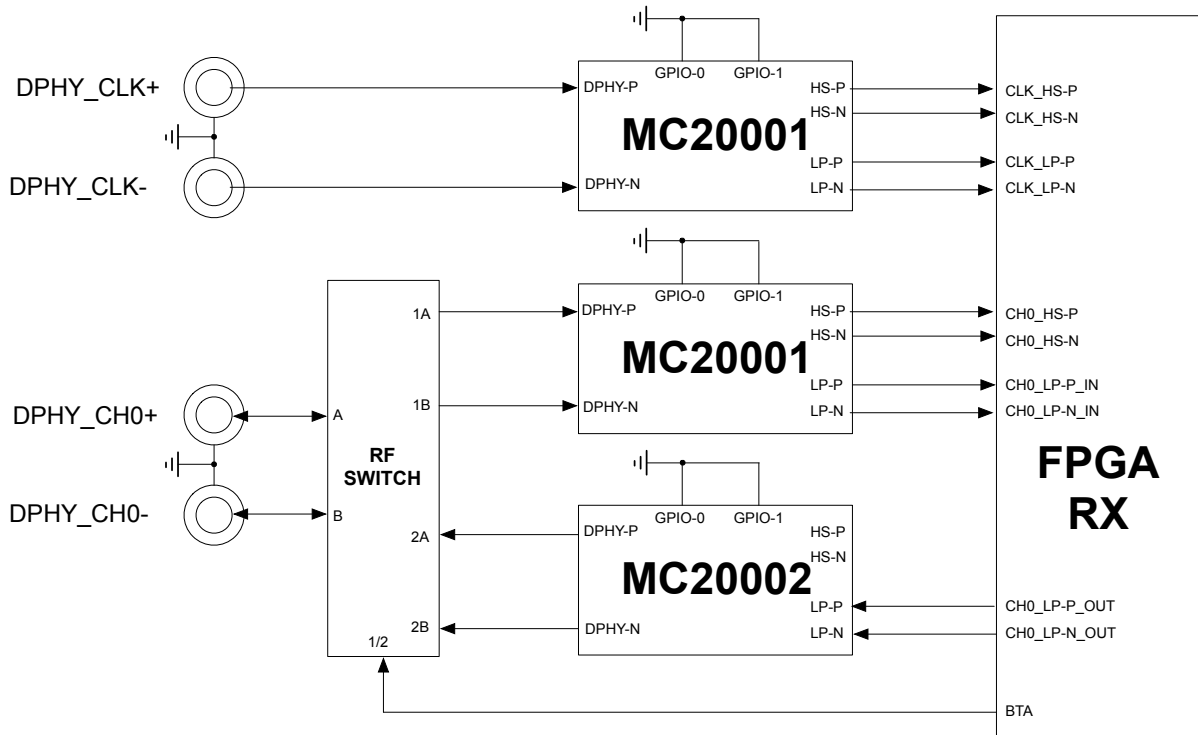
DPHY_CLK+

DPHY_CLK-

GPIO-0 GPIO-1

DPHY-P

DPHY-N

HS-P

HS-N

LP-P

LP-N

MC20001

CLK_HS-P

CLK_HS-N

CLK_LP-P

CLK_LP-N

GPIO-0 GPIO-1

1A

1B

DPHY-P

DPHY-N

HS-P

HS-N

LP-P

LP-N

MC20001

CH0_HS-P

CH0_HS-N

CH0_LP-P_IN

CH0_LP-N_IN

DPHY_CH0+

DPHY_CH0-

A

B

RF SWITCH

FPGA RX

GPIO-0 GPIO-1

2A

2B

DPHY-P

DPHY-N

HS-P

HS-N

LP-P

LP-N

MC20002

CH0_LP-P_OUT

CH0_LP-N_OUT

1/2

BTA